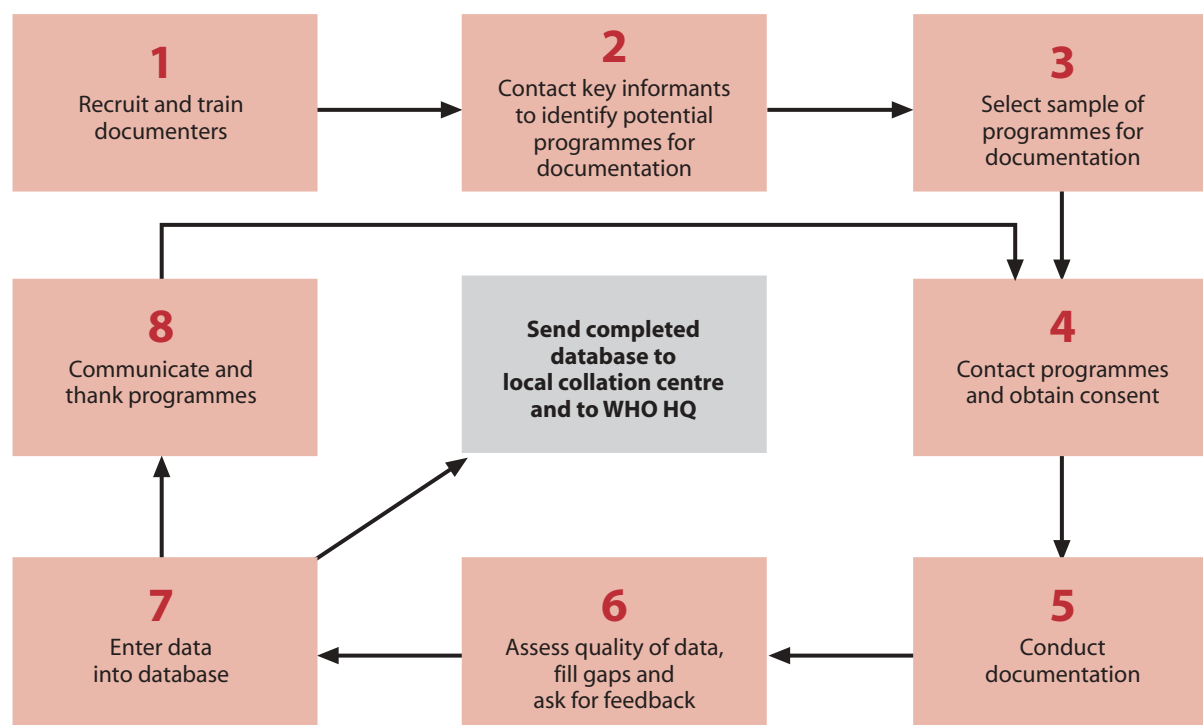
1
Recruit and train documenters

2
Contact key informants to identify potential programmes for documentation

3
Select sample of programmes for documentation

8
Communicate and thank programmes

Send completed database to local collation centre and to WHO HQ

4
Contact programmes and obtain consent

7
Enter data into database

6
Assess quality of data, fill gaps and ask for feedback

5
Conduct documentation